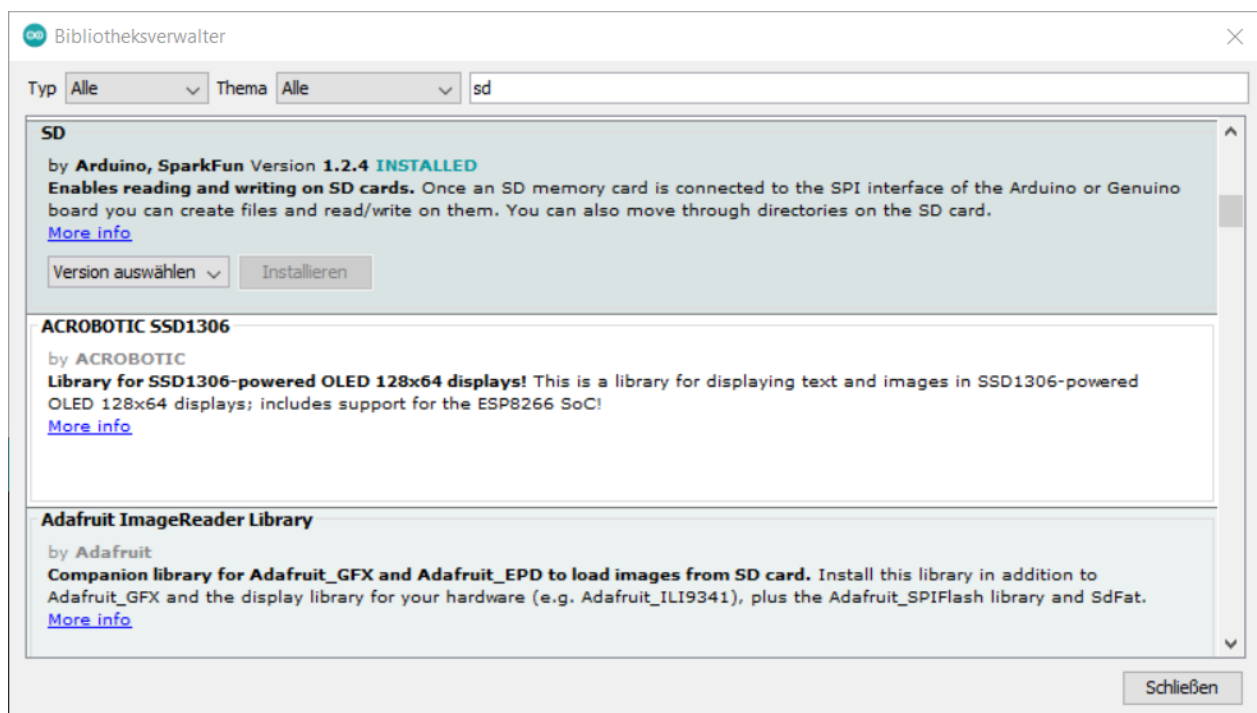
Bibliotheksverwalter

Typ Alle Thema Alle sd

SD

by Arduino, SparkFun Version 1.2.4 INSTALLED
Enables reading and writing on SD cards. Once an SD memory card is connected to the SPI interface of the Arduino or Genuino board you can create files and read/write on them. You can also move through directories on the SD card.
More info

Version auswählen Installieren

ACROBOTIC SSD1306

by ACROBOTIC
Library for SSD1306-powered OLED 128x64 displays! This is a library for displaying text and images in SSD1306-powered OLED 128x64 displays; includes support for the ESP8266 SoC!
More info

Adafruit ImageReader Library

by Adafruit
Companion library for Adafruit_GFX and Adafruit_EPD to load images from SD card. Install this library in addition to Adafruit_GFX and the display library for your hardware (e.g. Adafruit_ILI9341), plus the Adafruit_SPIFlash library and SdFat.
More info

Schließen